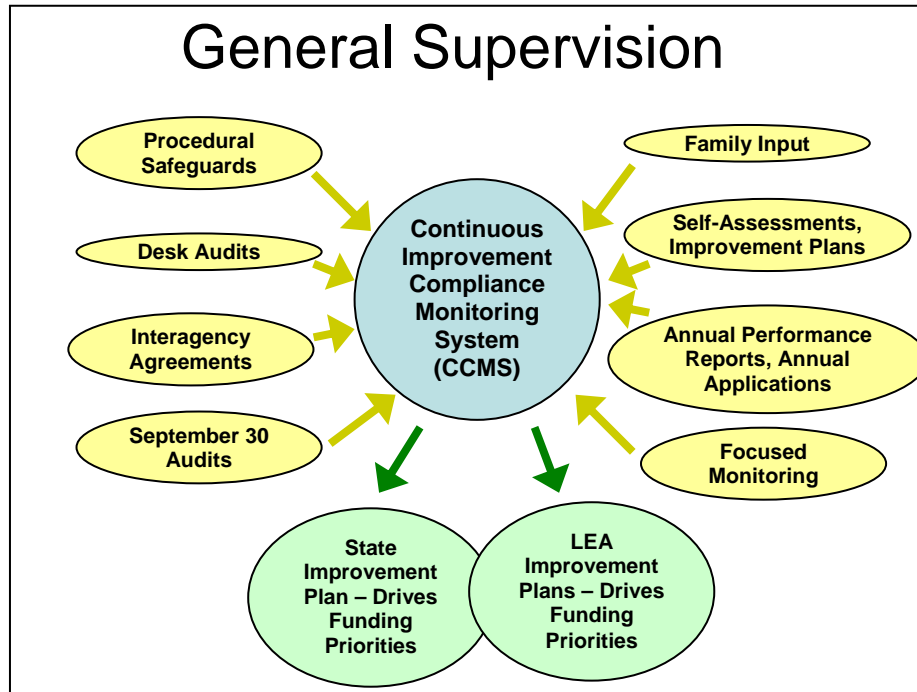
General Supervision

Procedural Safeguards

Desk Audits

Interagency Agreements

September 30 Audits

Continuous Improvement Compliance Monitoring System (CCMS)

Family Input

Self-Assessments, Improvement Plans

Annual Performance Reports, Annual Applications

Focused Monitoring

State Improvement Plan – Drives Funding Priorities

LEA Improvement Plans – Drives Funding Priorities